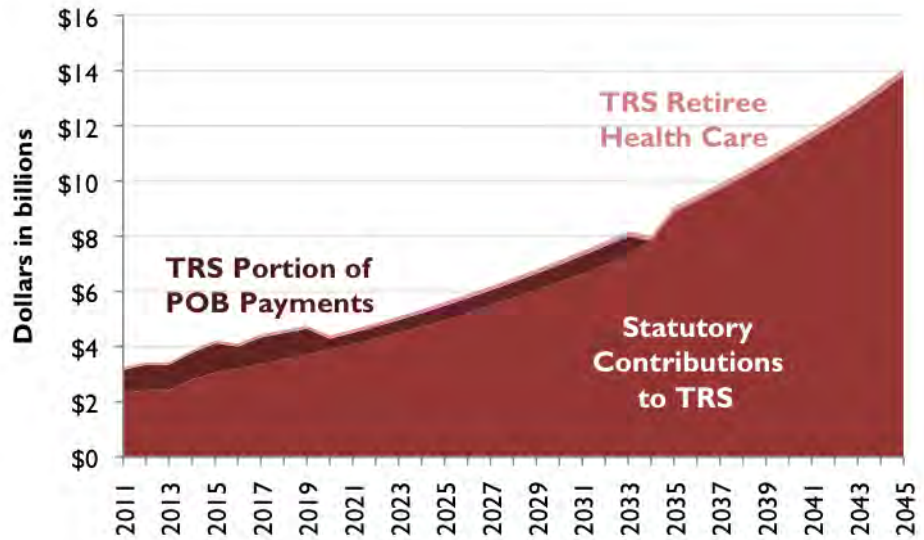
$16
$14
$12
$10
$8
$6
$4
$2
$0

Dollars in billions

TRS Retiree Health Care

TRS Portion of POB Payments

Statutory Contributions to TRS

2011
2013
2015
2017
2019
2021
2023
2025
2027
2029
2031
2033
2035
2037
2039
2041
2043
2045